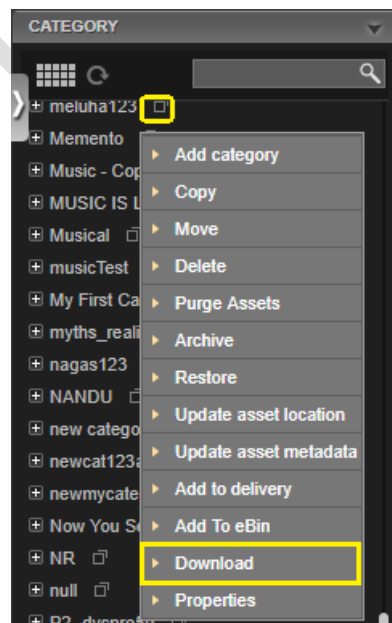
CATEGORY

meluha123
Memento
Music - Cop
MUSIC IS L
Musical
musicTest
My First Ca
myths_reali
nagas123
NANDU
new catego
newcat123a
newmycate
Now You Se
NR
null
P2_dyspro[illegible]

Add category
Copy
Move
Delete
Purge Assets
Archive
Restore
Update asset location
Update asset metadata
Add to delivery
Add To eBin
Download
Properties